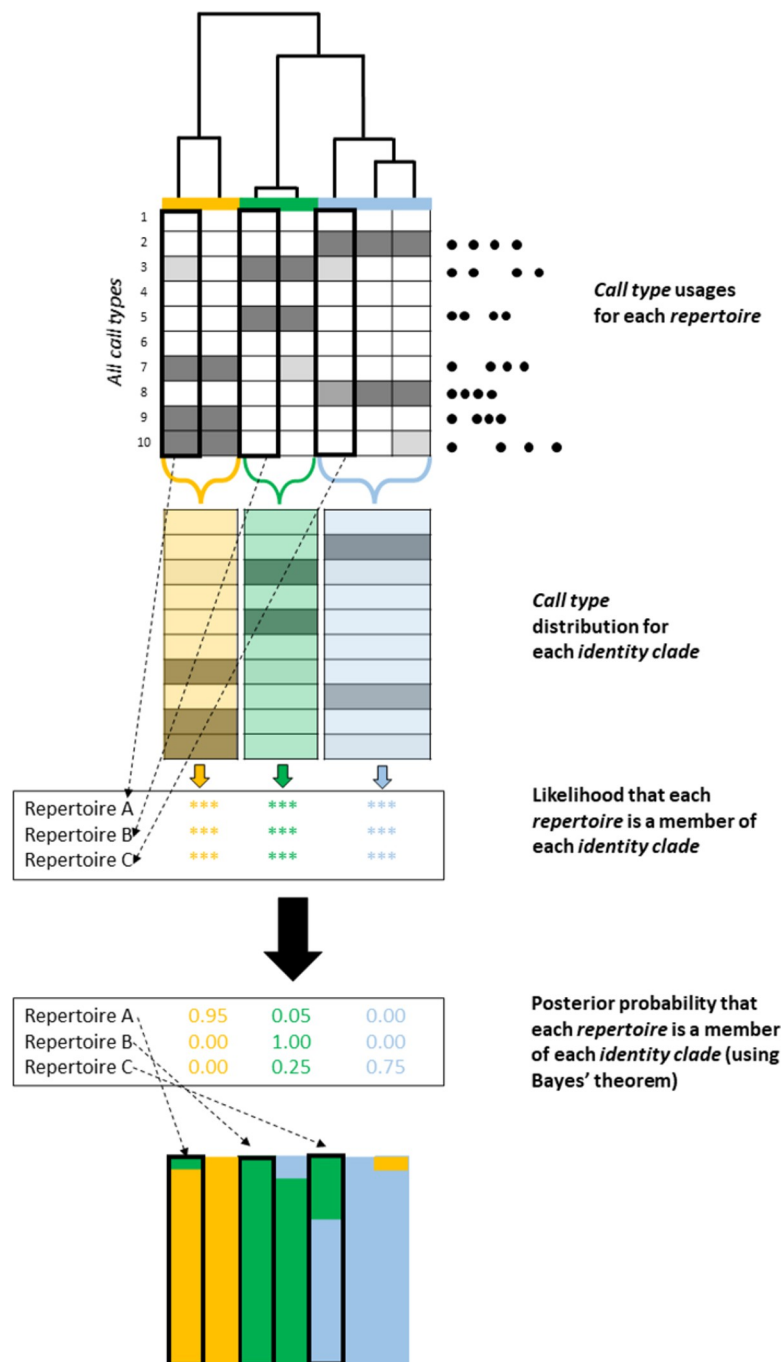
1
2
3
4
5
6
7
8
9
10

All call types

Call type usages for each repertoire

Call type distribution for each identity clade

Repertoire A ***  ***  ***
Repertoire B ***  ***  ***
Repertoire C ***  ***  ***

Likelihood that each repertoire is a member of each identity clade

| | | | |
|---|---|---|---|
| Repertoire A | 0.95 | 0.05 | 0.00 |
| Repertoire B | 0.00 | 1.00 | 0.00 |
| Repertoire C | 0.00 | 0.25 | 0.75 |

Posterior probability that each repertoire is a member of each identity clade (using Bayes' theorem)